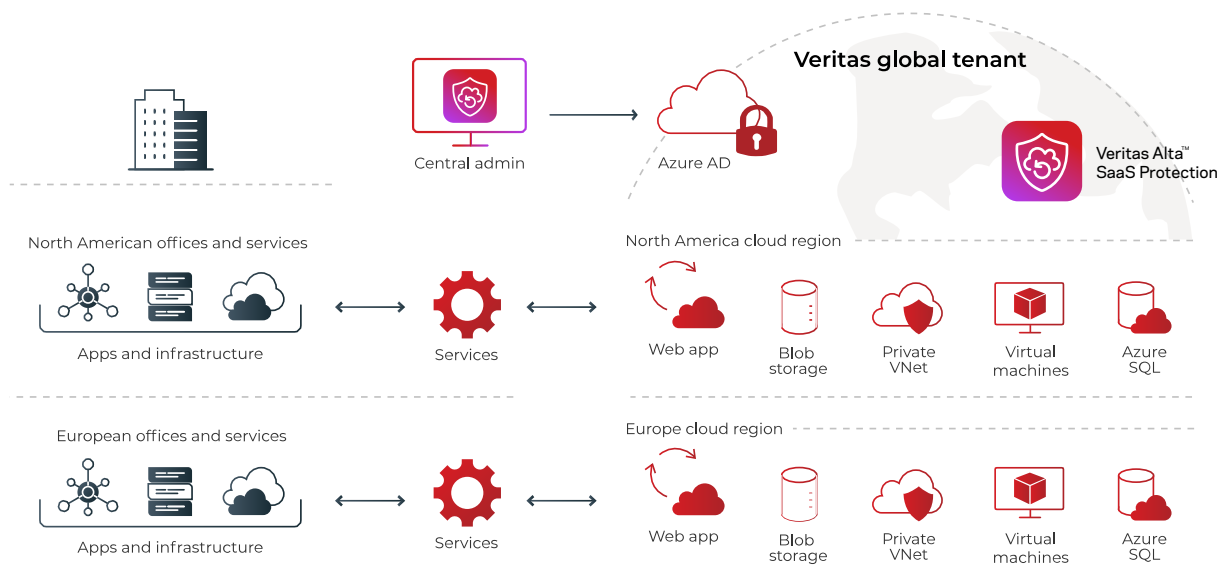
Veritas global tenant

Central admin

Azure AD

Veritas Alta™ SaaS Protection

North American offices and services

Apps and infrastructure

Services

North America cloud region

Web app

Blob storage

Private VNet

Virtual machines

Azure SQL

European offices and services

Apps and infrastructure

Services

Europe cloud region

Web app

Blob storage

Private VNet

Virtual machines

Azure SQL